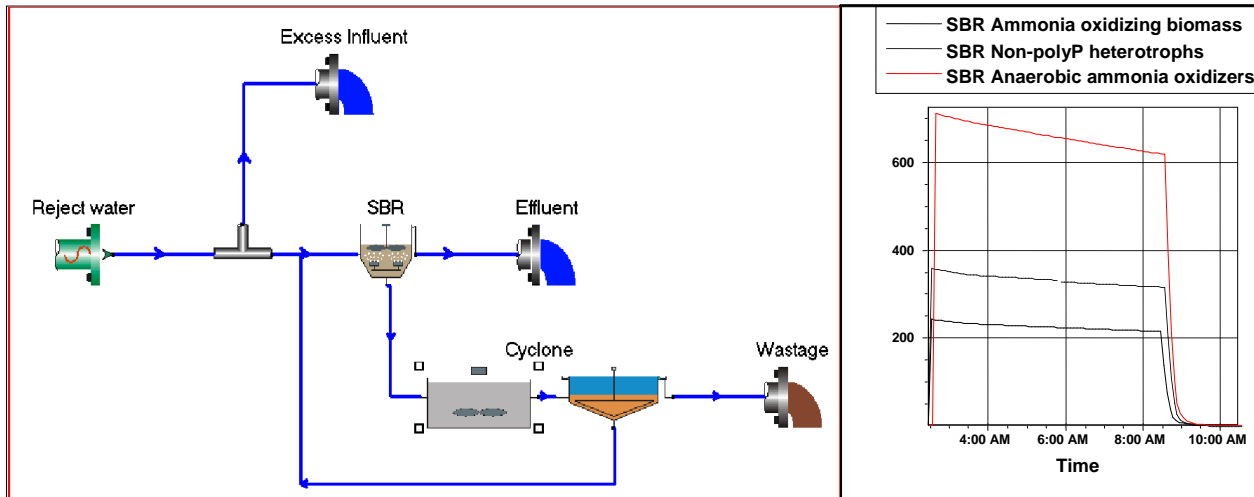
Excess Influent

Reject water

SBR

Effluent

Cyclone

Wastage

SBR Ammonia oxidizing biomass
SBR Non-polyP heterotrophs
SBR Anaerobic ammonia oxidizers

600
400
200

4:00 AM
6:00 AM
8:00 AM
10:00 AM

Time